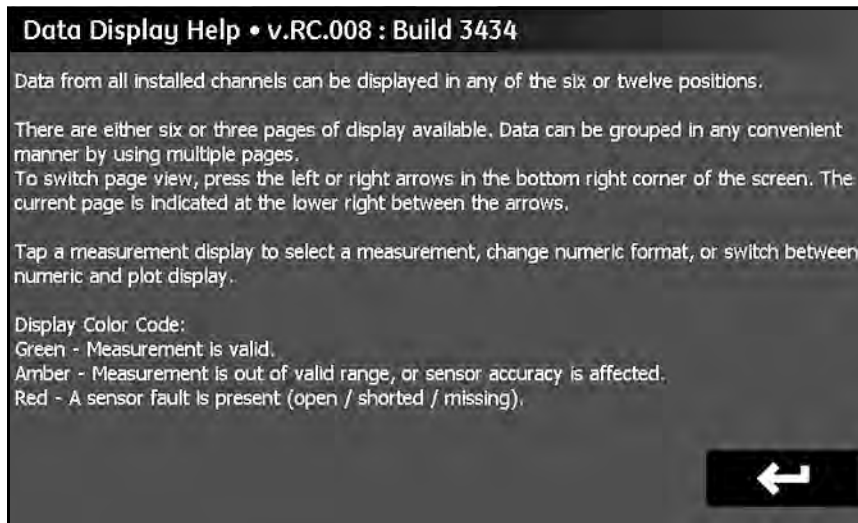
Data Display Help • v.RC.008 : Build 3434

Data from all installed channels can be displayed in any of the six or twelve positions.

There are either six or three pages of display available. Data can be grouped in any convenient manner by using multiple pages.
To switch page view, press the left or right arrows in the bottom right corner of the screen. The current page is indicated at the lower right between the arrows.

Tap a measurement display to select a measurement, change numeric format, or switch between numeric and plot display.

Display Color Code:
Green - Measurement is valid.
Amber - Measurement is out of valid range, or sensor accuracy is affected.
Red - A sensor fault is present (open / shorted / missing).